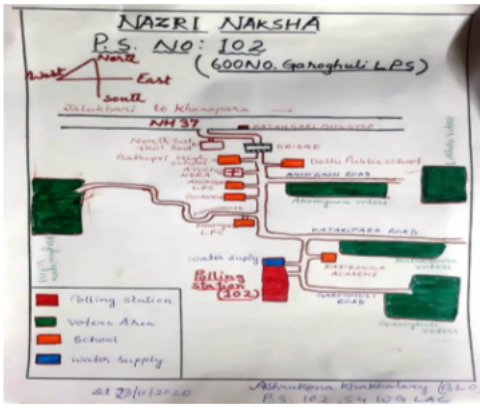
NAZRI NAKSHA
P. S. NO: 102
(600NO. Garoghuli LPS)

North
West
East
South

Jalukbari to Khanapara

NH 37

KATAHGURI BUS STOP

North East Shot Bed

Bathupri High School

ASSAM HERA

Bridge

Delhi Public School

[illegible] ROAD

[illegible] LPS

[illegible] voters

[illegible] voters

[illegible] voters

KATAHGURI ROAD

Water Supply

Polling station (102)

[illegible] ACADEMY

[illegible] voters

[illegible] ROAD

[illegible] voters

Polling station

Voters Area

School

water supply

Dt 23/01/2020

Ashrukona Khakhalary BLO
P.S. 102, 54 W.G LAC